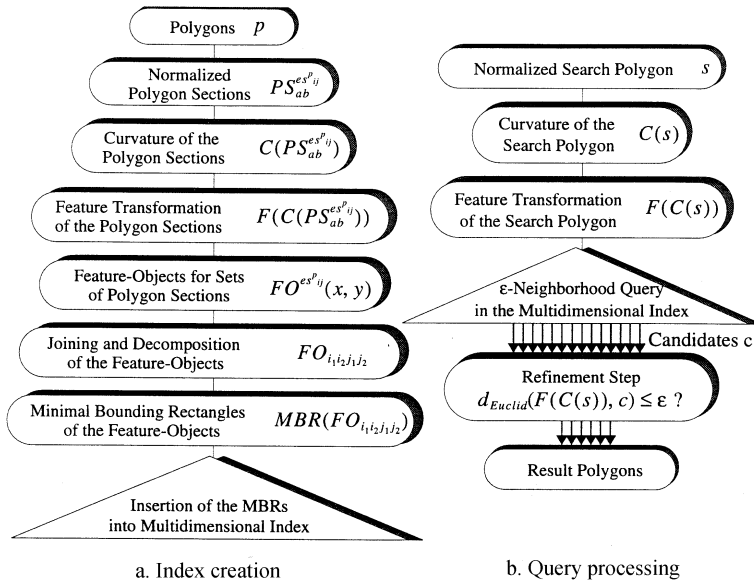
Polygons $p$

Normalized Polygon Sections $PS_{ab}^{es^{p}_{ij}}$

Curvature of the Polygon Sections $C(PS_{ab}^{es^{p}_{ij}})$

Feature Transformation of the Polygon Sections $F(C(PS_{ab}^{es^{p}_{ij}}))$

Feature-Objects for Sets of Polygon Sections $FO^{es^{p}_{ij}}(x, y)$

Joining and Decomposition of the Feature-Objects $FO_{i_1 i_2 j_1 j_2}$

Minimal Bounding Rectangles of the Feature-Objects $MBR(FO_{i_1 i_2 j_1 j_2})$

Insertion of the MBRs into Multidimensional Index

a. Index creation

Normalized Search Polygon $s$

Curvature of the Search Polygon $C(s)$

Feature Transformation of the Search Polygon $F(C(s))$

ε-Neighborhood Query in the Multidimensional Index

Candidates c

Refinement Step $d_{Euclid}(F(C(s)), c) \leq \varepsilon$ ?

Result Polygons

b. Query processing